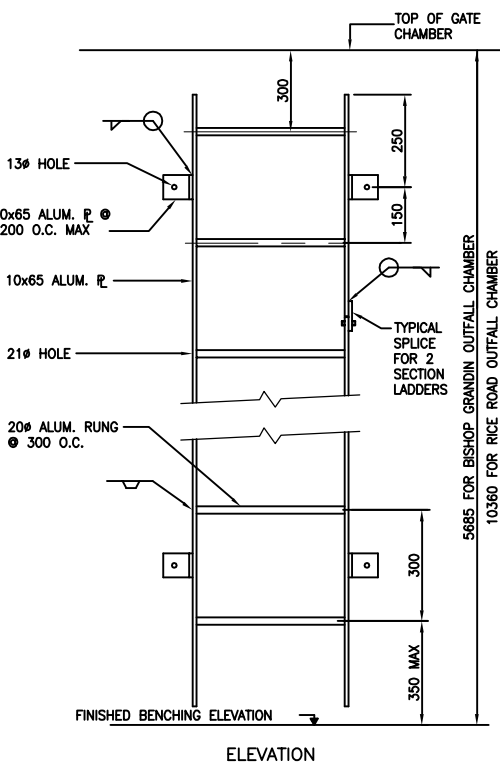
TOP OF GATE CHAMBER

300

250

150

13ø HOLE

0x65 ALUM. ℙ @ 200 O.C. MAX

10x65 ALUM. ℙ

TYPICAL SPLICE FOR 2 SECTION LADDERS

21ø HOLE

20ø ALUM. RUNG @ 300 O.C.

5685 FOR BISHOP GRANDIN OUTFALL CHAMBER

10360 FOR RICE ROAD OUTFALL CHAMBER

300

350 MAX

FINISHED BENCHING ELEVATION

ELEVATION